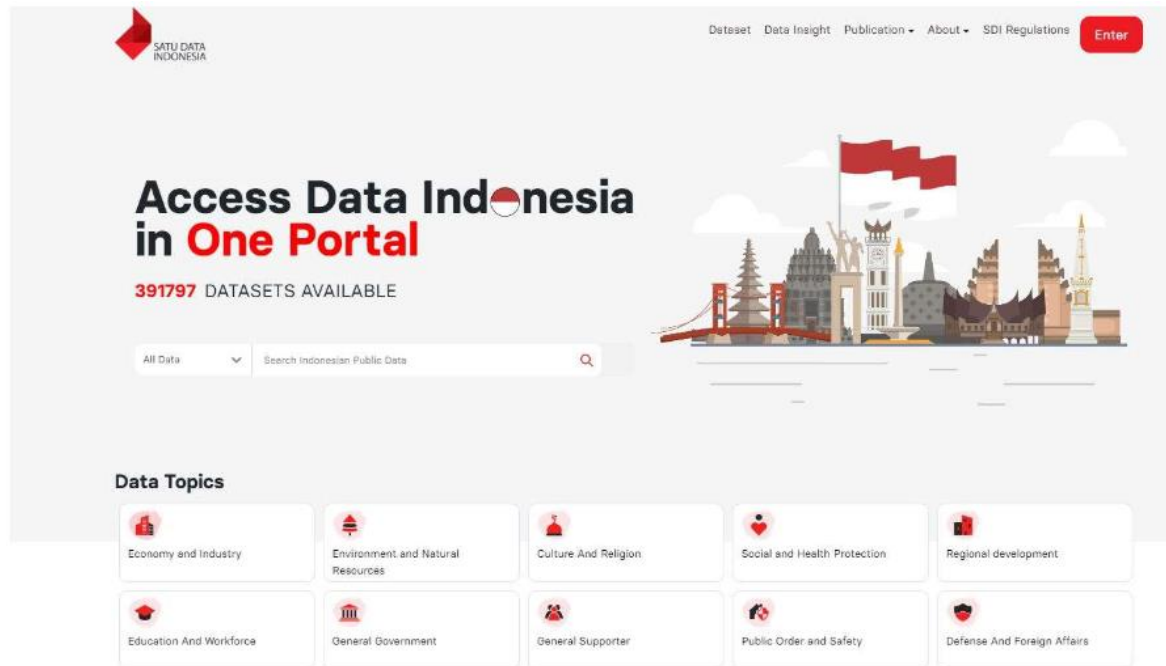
SATU DATA INDONESIA

Dataset Data Insight Publication About SDI Regulations Enter

Access Data Indonesia in One Portal

391797 DATASETS AVAILABLE

All Data

Search Indonesian Public Data

Data Topics

Economy and Industry

Environment and Natural Resources

Culture And Religion

Social and Health Protection

Regional development

Education And Workforce

General Government

General Supporter

Public Order and Safety

Defense And Foreign Affairs